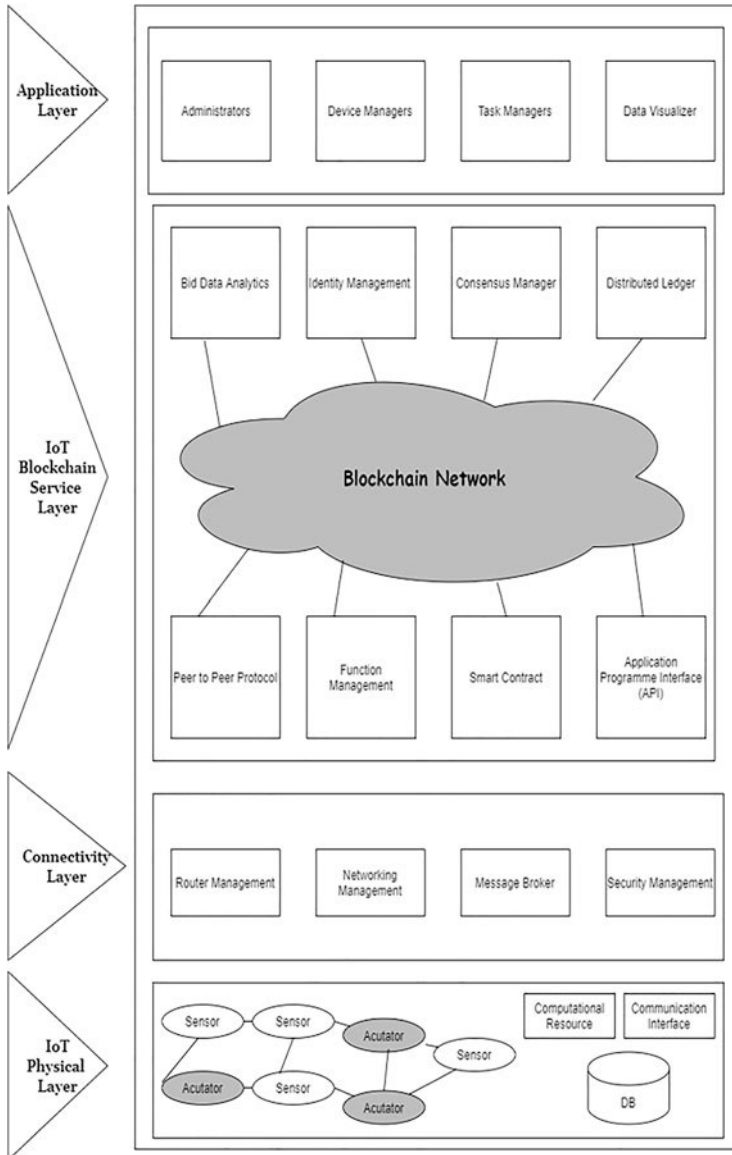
Application Layer

Administrators

Device Managers

Task Managers

Data Visualizer

IoT Blockchain Service Layer

Bid Data Analytics

Identity Management

Consensus Manager

Distributed Ledger

Blockchain Network

Peer to Peer Protocol

Function Management

Smart Contract

Application Programme Interface (API)

Connectivity Layer

Router Management

Networking Management

Message Broker

Security Management

IoT Physical Layer

Sensor

Sensor

Acutator

Sensor

Acutator

Sensor

Acutator

Computational Resource

Communication Interface

DB